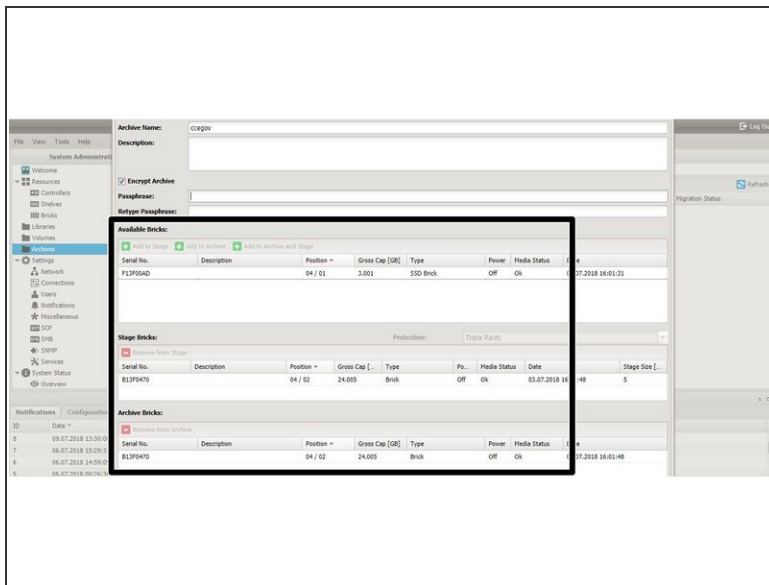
File View Tools Help

System Administrati

Welcome

Resources

Controllers

Shelves

Bricks

Libraries

Volumes

Archives

Settings

Network

Connections

Users

Notifications

Miscellaneous

SCP

SMB

SNMP

Services

System Status

Overview

Notifications Configuratio

| ID | Date |
|---|---|
| 8 | 09.07.2018 13:30:0 |
| 7 | 06.07.2018 15:29:2 |
| 6 | 06.07.2018 14:59:0 |
| 5 | 06.07.2018 00:29:3 |

Archive Name: ccegov

Description:

Encrypt Archive

Passphrase:

Retype Passphrase:

Available Bricks:

Add to Stage Add to Archive Add to Archive and Stage

| Serial No. | Description | Position | Gross Cap [GB] | Type | Power | Media Status | Date |
|---|---|---|---|---|---|---|---|
| F13F00AD | | 04 / 01 | 3.001 | SSD Brick | Off | Ok | 07.2018 16:01:31 |

Stage Bricks:

Protection: Triple Parity

Remove from Stage

| Serial No. | Description | Position | Gross Cap [... | Type | Po... | Media Status | Date | Stage Size [... |
|---|---|---|---|---|---|---|---|---|
| B13F0470 | | 04 / 02 | 24.005 | Brick | Off | Ok | 03.07.2018 16 :48 | 5 |

Archive Bricks:

Remove from Archive

| Serial No. | Description | Position | Gross Cap [GB] | Type | Power | Media Status | Date |
|---|---|---|---|---|---|---|---|
| B13F0470 | | 04 / 02 | 24.005 | Brick | Off | Ok | 07.2018 16:01:48 |

Log Out

Refresh

Migration Status